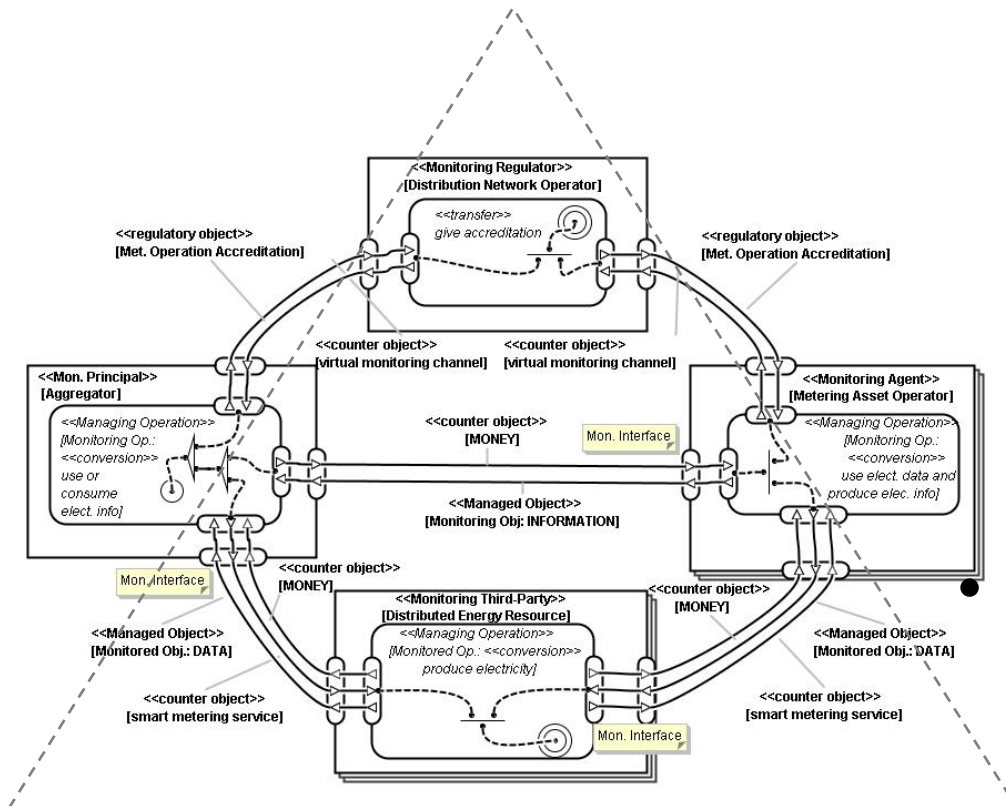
<<Monitoring Regulator>>
[Distribution Network Operator]

<<transfer>>
give accreditation

<<regulatory object>>
[Met. Operation Accreditation]

<<regulatory object>>
[Met. Operation Accreditation]

<<counter object>>
[virtual monitoring channel]

<<counter object>>
[virtual monitoring channel]

<<Mon. Principal>>
[Aggregator]

<<Managing Operation>>
[Monitoring Op.:
<<conversion>>
use or
consume
elect. info]

<<counter object>>
[MONEY]

Mon. Interface

<<Managed Object>>
[Monitoring Obj: INFORMATION]

<<Monitoring Agent>>
[Metering Asset Operator]

<<Managing Operation>>
[Monitoring Op.:
<<conversion>>
use elect. data and
produce elec. info]

<<counter object>>
[MONEY]

Mon. Interface

<<Monitoring Third-Party>>
[Distributed Energy Resource]

<<Managing Operation>>
[Monitored Op.: <<conversion>>
produce electricity]

<<counter object>>
[MONEY]

<<Managed Object>>
[Monitored Obj.: DATA]

<<Managed Object>>
[Monitored Obj.: DATA]

<<counter object>>
[smart metering service]

<<counter object>>
[smart metering service]

Mon. Interface